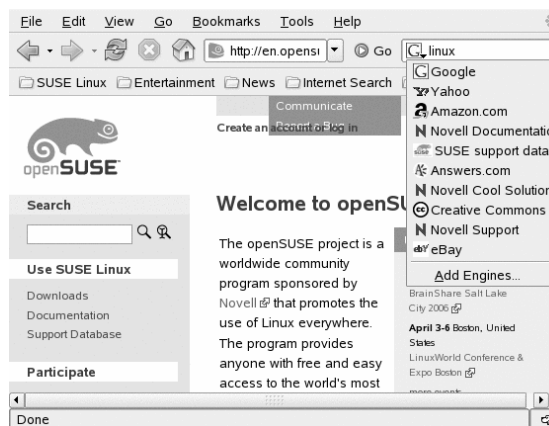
File Edit View Go Bookmarks Tools Help

http://en.opensı Go linux

SUSE Linux Entertainment News Internet Search

Communicate

Create an account or log in

openSUSE

Search

Use SUSE Linux

Downloads
Documentation
Support Database

Participate

Welcome to openSU

The openSUSE project is a worldwide community program sponsored by Novell that promotes the use of Linux everywhere. The program provides anyone with free and easy access to the world's most

Google
Yahoo
Amazon.com
Novell Documentatio
SUSE support data
Answers.com
Novell Cool Solution
Creative Commons
Novell Support
eBay
Add Engines...

BrainShare Salt Lake City 2006

April 3-6 Boston, United States
LinuxWorld Conference & Expo Boston

Done